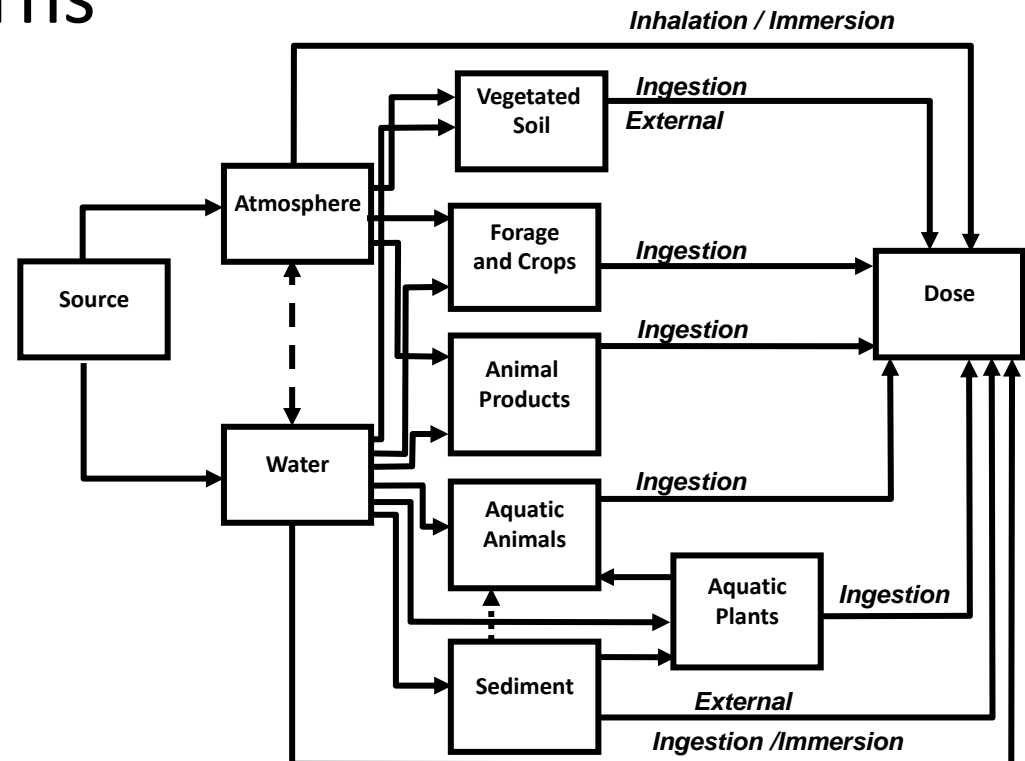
ms

Inhalation / Immersion

Vegetated Soil

Ingestion

External

Atmosphere

Forage and Crops

Ingestion

Source

Dose

Ingestion

Animal Products

Water

Ingestion

Aquatic Animals

Aquatic Plants

Ingestion

Sediment

External

Ingestion /Immersion